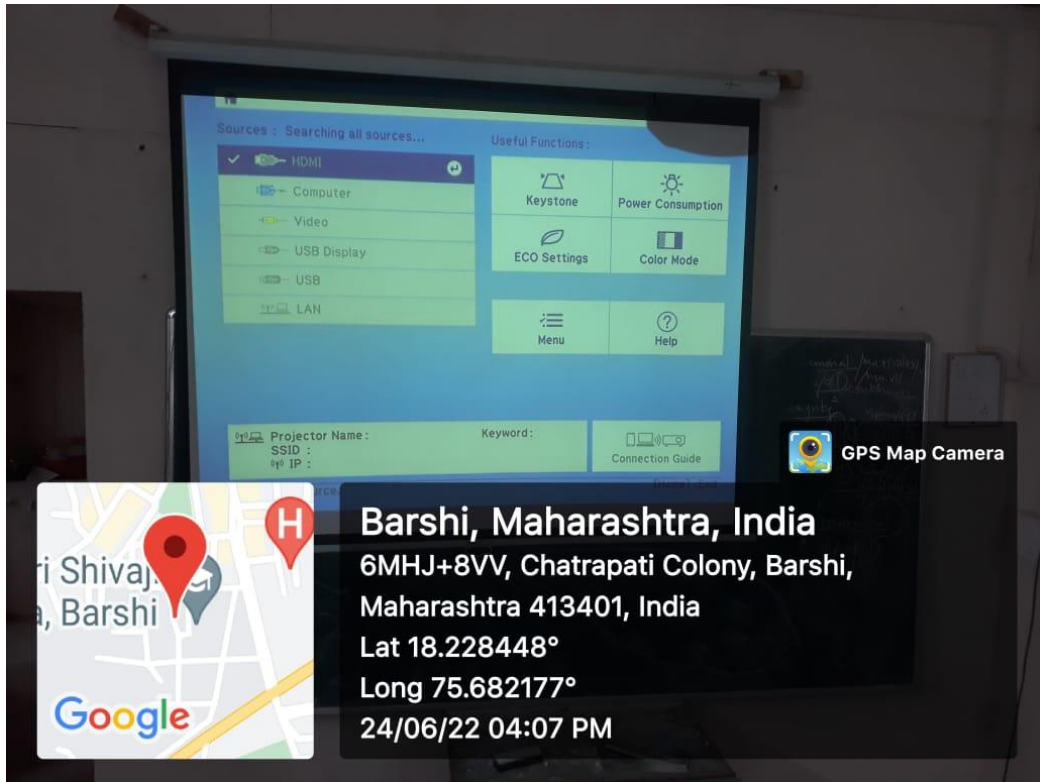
Sources : Searching all sources...

HDMI

Computer

Video

USB Display

USB

LAN

Useful Functions :

Keystone

Power Consumption

ECO Settings

Color Mode

Menu

Help

Projector Name :
SSID :
IP :

Keyword :

Connection Guide

GPS Map Camera

Barshi, Maharashtra, India
6MHJ+8VV, Chatrapati Colony, Barshi, Maharashtra 413401, India
Lat 18.228448°
Long 75.682177°
24/06/22 04:07 PM

i Shivaj
, Barshi

Google